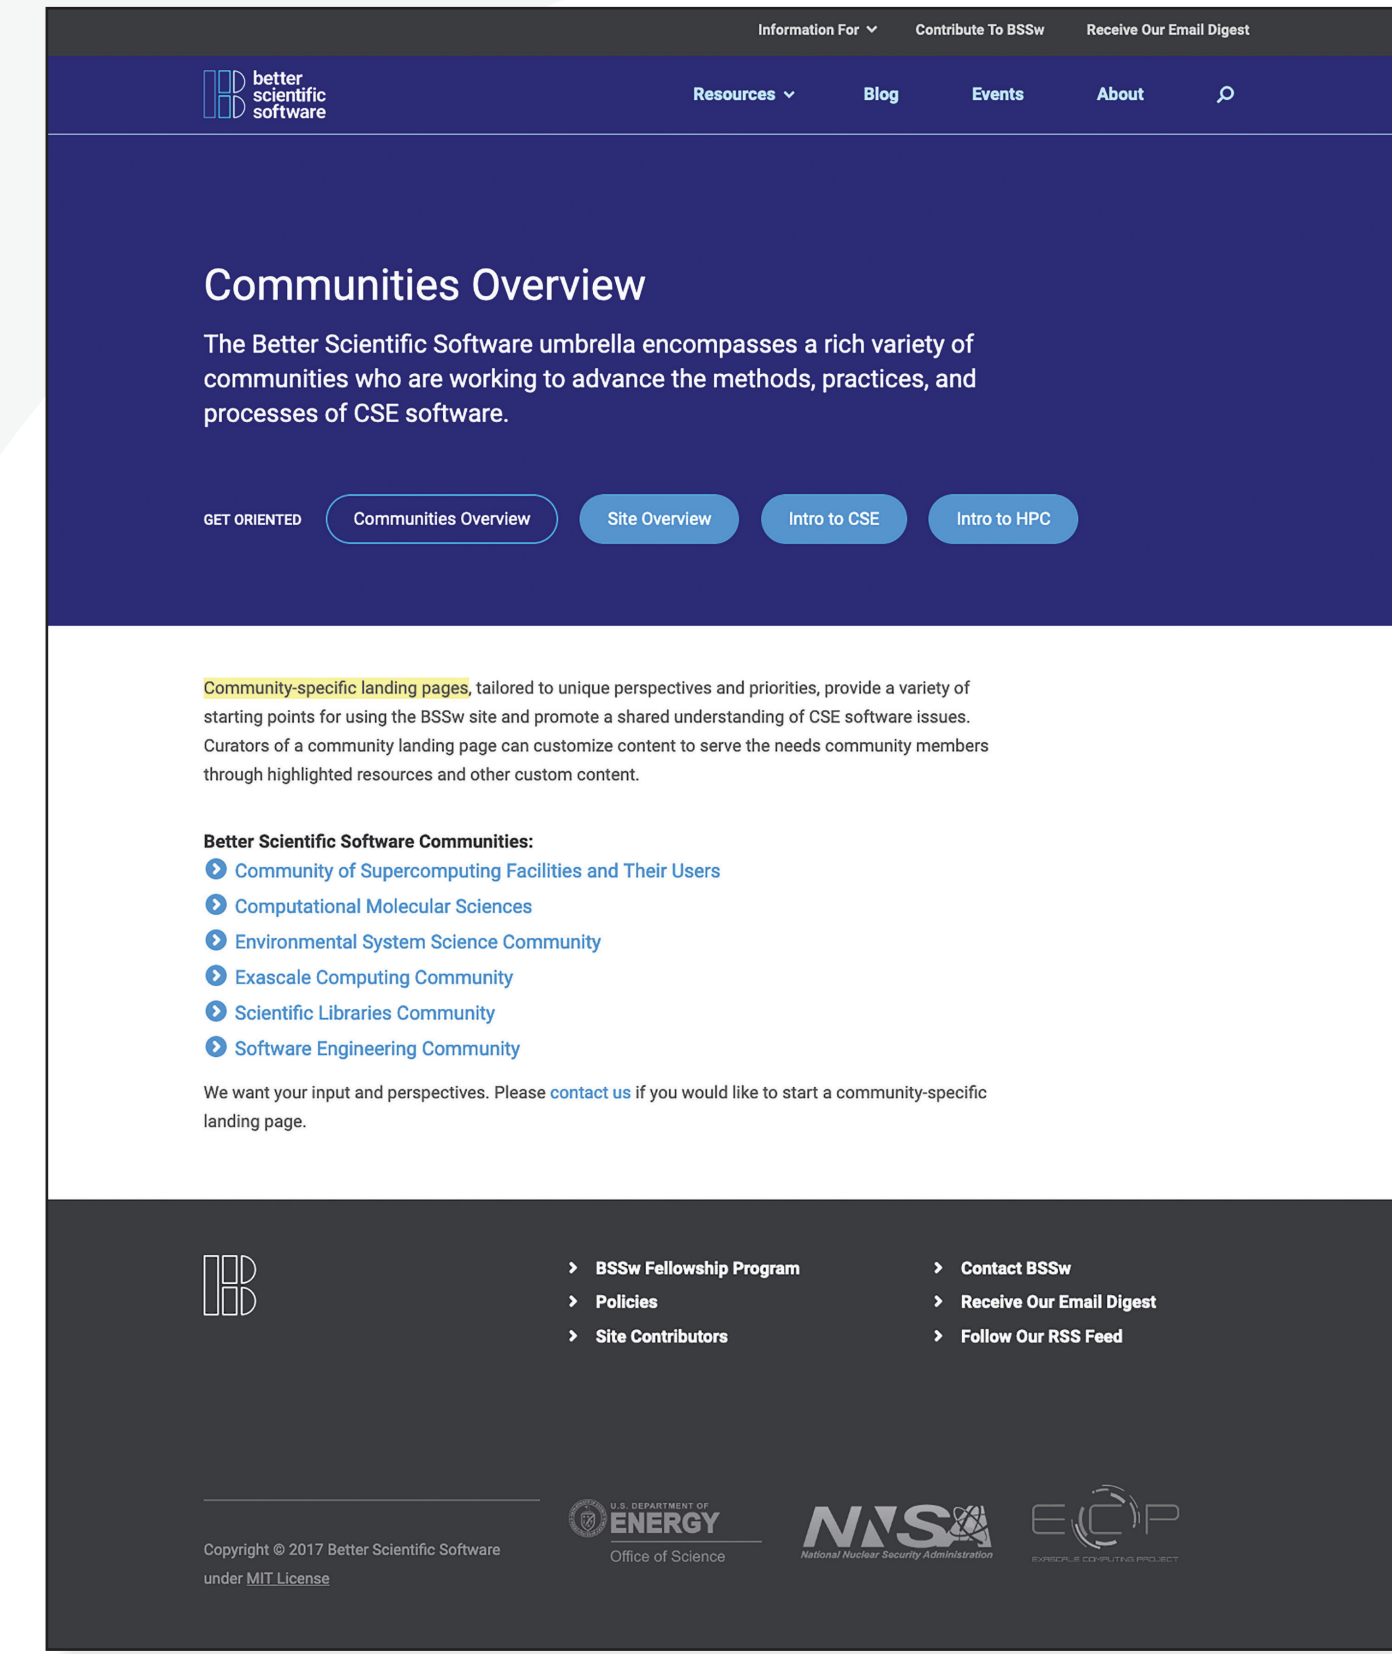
Information For Contribute To BSSw Receive Our Email Digest

better scientific software

Resources Blog Events About

Communities Overview

The Better Scientific Software umbrella encompasses a rich variety of communities who are working to advance the methods, practices, and processes of CSE software.

GET ORIENTED Communities Overview Site Overview Intro to CSE Intro to HPC

Community-specific landing pages, tailored to unique perspectives and priorities, provide a variety of starting points for using the BSSw site and promote a shared understanding of CSE software issues. Curators of a community landing page can customize content to serve the needs community members through highlighted resources and other custom content.

Better Scientific Software Communities:
Community of Supercomputing Facilities and Their Users
Computational Molecular Sciences
Environmental System Science Community
Exascale Computing Community
Scientific Libraries Community
Software Engineering Community

We want your input and perspectives. Please contact us if you would like to start a community-specific landing page.

BSSw Fellowship Program
Policies
Site Contributors

Contact BSSw
Receive Our Email Digest
Follow Our RSS Feed

Copyright © 2017 Better Scientific Software under MIT License

U.S. DEPARTMENT OF ENERGY Office of Science

NNSA National Nuclear Security Administration

ECP EXASCALE COMPUTING PROJECT